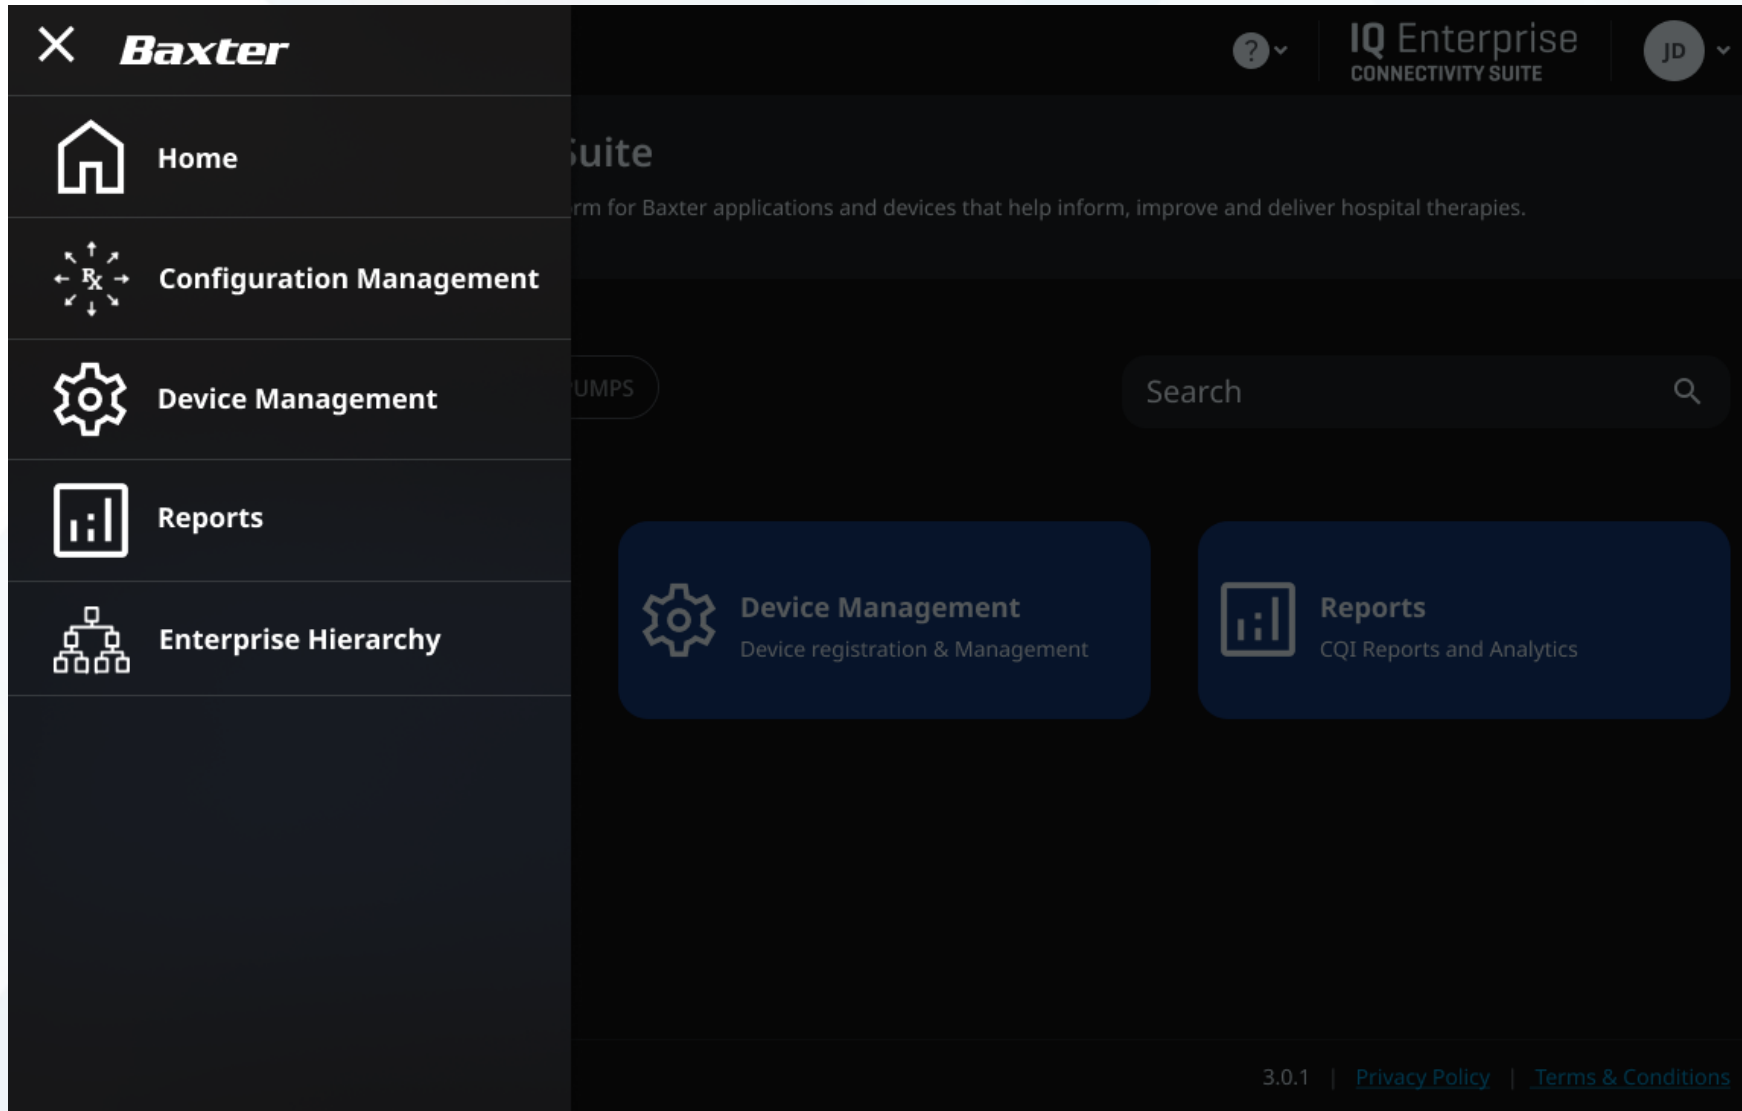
Baxter

Home

Configuration Management

Device Management

Reports

Enterprise Hierarchy

? IQ Enterprise CONNECTIVITY SUITE JD

uite

rm for Baxter applications and devices that help inform, improve and deliver hospital therapies.

UMPS

Search

Device Management
Device registration & Management

Reports
CQI Reports and Analytics

3.0.1 | Privacy Policy | Terms & Conditions